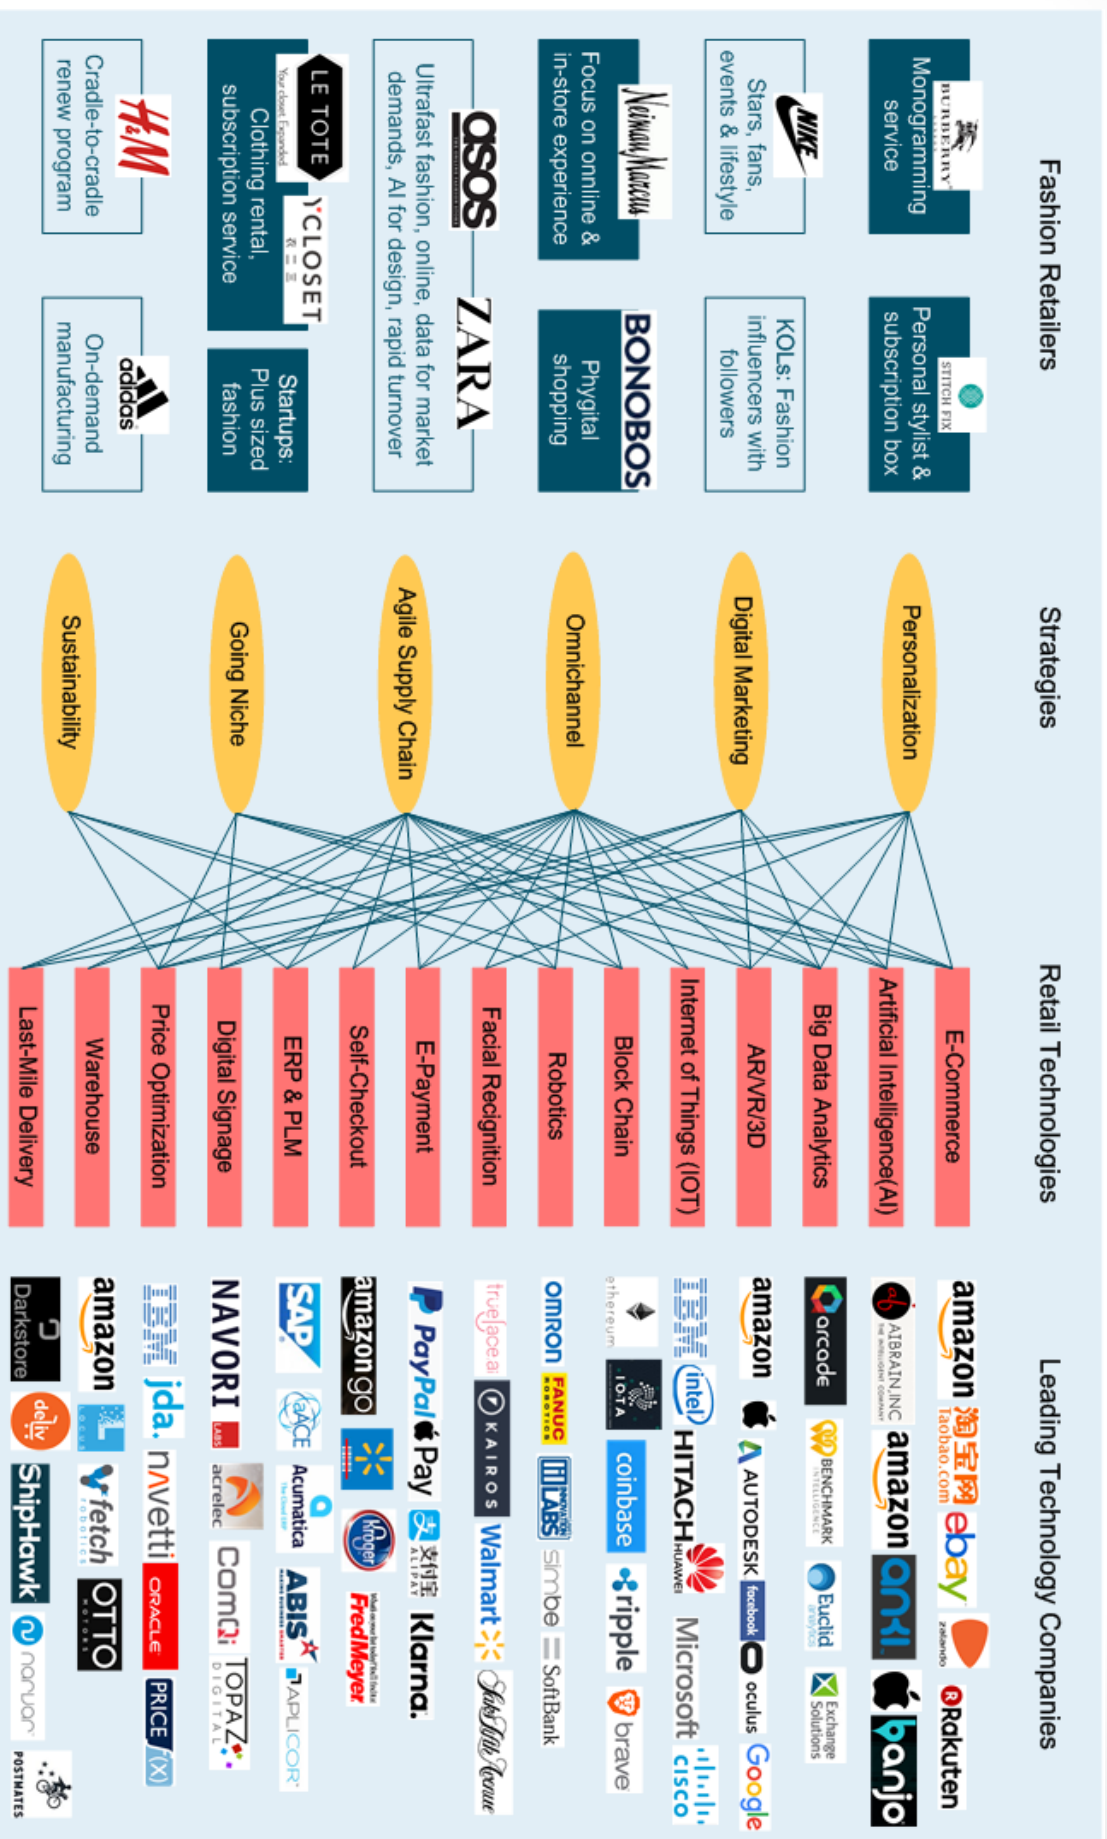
Fashion Retailers

BURBERRY
Monogramming service

STITCH FIX
Personal stylist & subscription box

NIKE
Stars, fans, events & lifestyle

KOLs: Fashion influencers with followers

Neiman Marcus
Focus on omline & in-store experience

BONOBOS
Phygital shopping

asos
ZARA
Ultrafast fashion, online, data for market demands, AI for design, rapid turnover

LE TOTE
Your closet. Expanded.
Y CLOSET
Clothing rental, subscription service

Startups: Plus sized fashion

H&M
Cradle-to-cradle renew program

adidas
On-demand manufacturing

Strategies

Personalization
Digital Marketing
Omnichannel
Agile Supply Chain
Going Niche
Sustainability

Retail Technologies

E-Commerce
Artificial Intelligence(AI)
Big Data Analytics
AR/VR/3D
Internet of Things (IOT)
Block Chain
Robotics
Facial Recignition
E-Payment
Self-Checkout
ERP & PLM
Digital Signage
Price Optimization
Warehouse
Last-Mile Delivery

Leading Technology Companies

amazon 淘宝网 Taobao.com ebay zalando Rakuten
AIBRAIN,INC amazon anki banjo
arcade BENCHMARK Euclid Exchange Solutions
amazon AUTODESK facebook oculus Google
IBM intel HITACHI HUAWEI Microsoft cisco
ethereum IOTA coinbase ripple brave
OMRON FANUC LABS simbe SoftBank
trueface.ai KAIROS Walmart Saks Fifth Avenue
PayPal Pay 支付宝 ALIPAY Klarna.
amazon go Walmart Kroger FredMeyer
SAP ACE Acumatica ABIS APLICOR
NAVORI LABS acrelec ComQi TOPAZ DIGITAL
IBM jda. navetti ORACLE PRICE(FX)
amazon fetch robotics OTTO
Darkstore deliv ShipHawk narvar POSTMATES